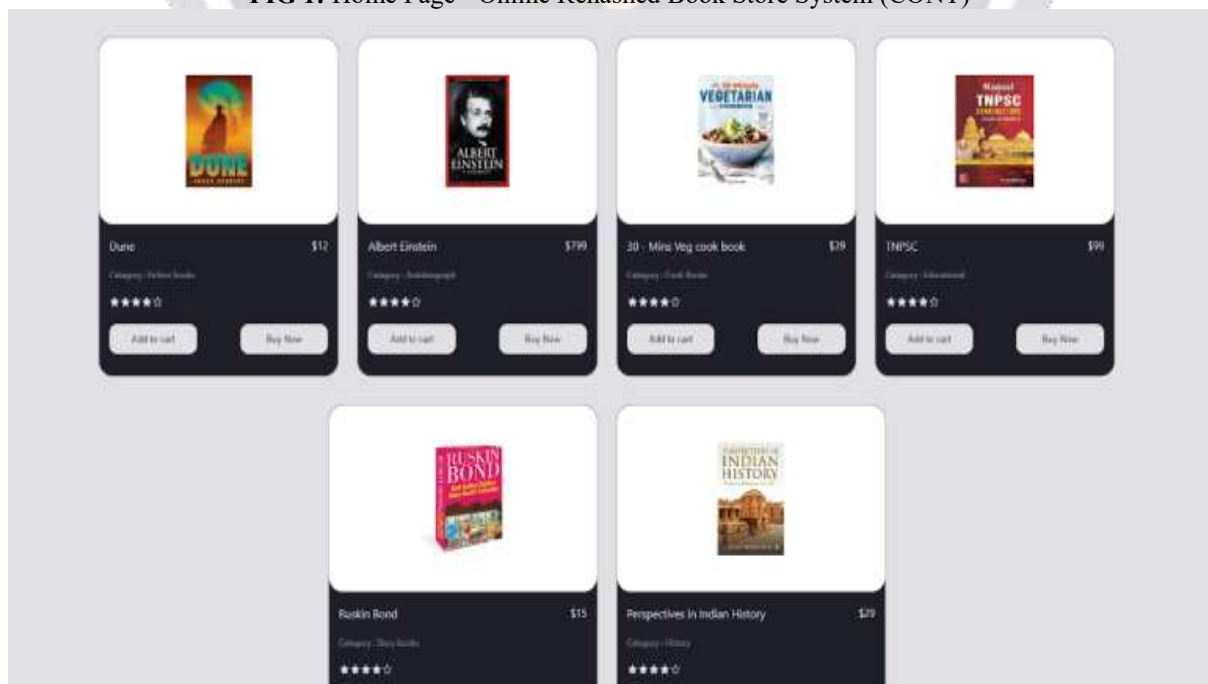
FIG 1: Home Page - Online Rehashed Book Store System (CONT)

DUNE

Dune $12

Category : Fiction books

★★★★☆

Add to cart

Buy Now

ALBERT EINSTEIN

Albert Einstein $799

Category : Autobiograph

★★★★☆

Add to cart

Buy Now

VEGETARIAN

30 - Mins Veg cook book $29

Category : Cook Books

★★★★☆

Add to cart

Buy Now

TNPSC

TNPSC $99

Category : Educational

★★★★☆

Add to cart

Buy Now

RUSKIN BOND

Ruskin Bond $15

Category : Story Books

★★★★☆

INDIAN HISTORY

Perspectives In Indian History $29

Category : History

★★★★☆